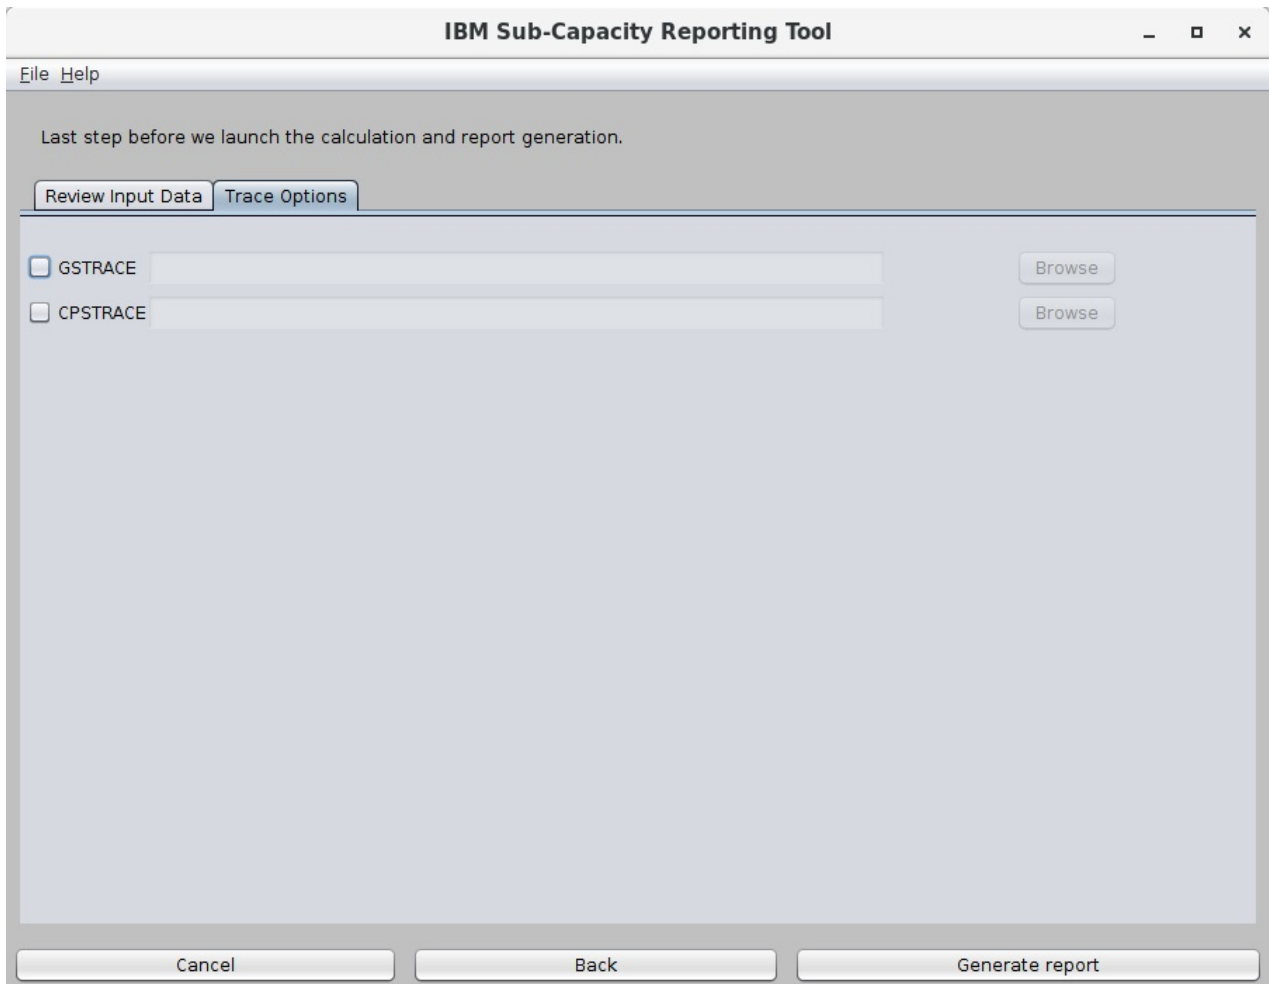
IBM Sub-Capacity Reporting Tool

File Help

Last step before we launch the calculation and report generation.

Review Input Data | Trace Options

GSTRACE Browse

CPSTRACE Browse

Cancel | Back | Generate report